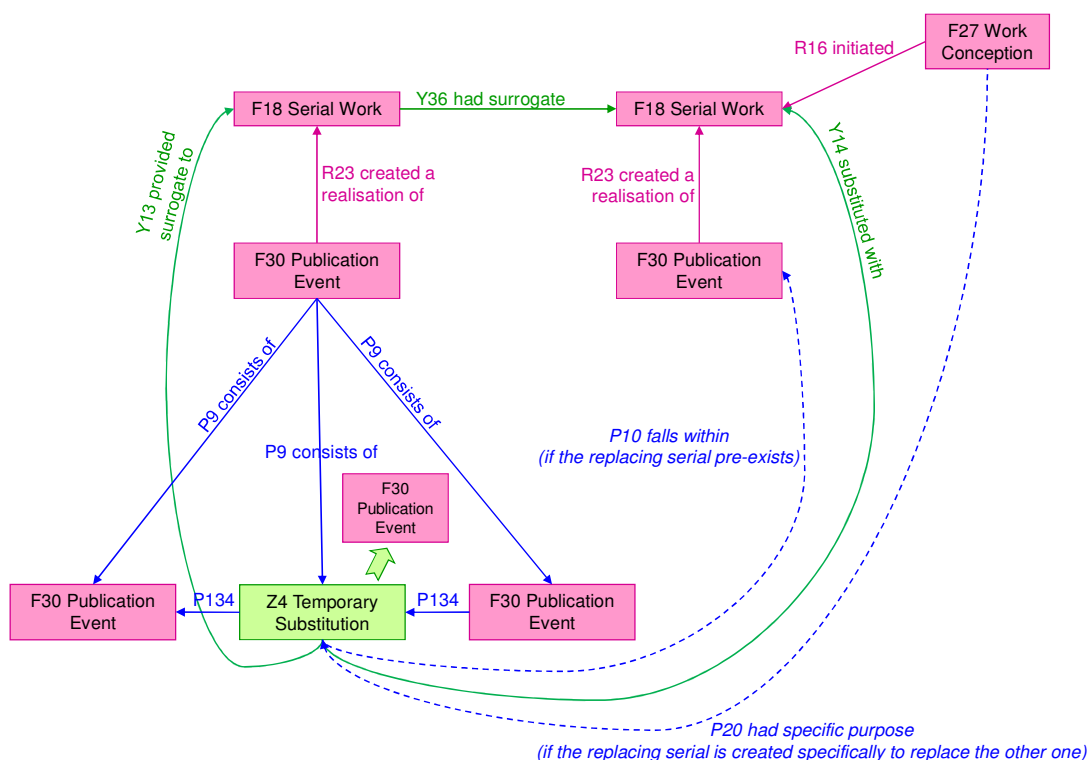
F27 Work Conception

R16 initiated

F18 Serial Work

Y36 had surrogate

F18 Serial Work

Y13 provided surrogate to

R23 created a realisation of

R23 created a realisation of

Y14 substituted with

F30 Publication Event

F30 Publication Event

P9 consists of

P9 consists of

P9 consists of

P10 falls within
(if the replacing serial pre-exists)

F30 Publication Event

F30 Publication Event

P134

Z4 Temporary Substitution

P134

F30 Publication Event

P20 had specific purpose
(if the replacing serial is created specifically to replace the other one)